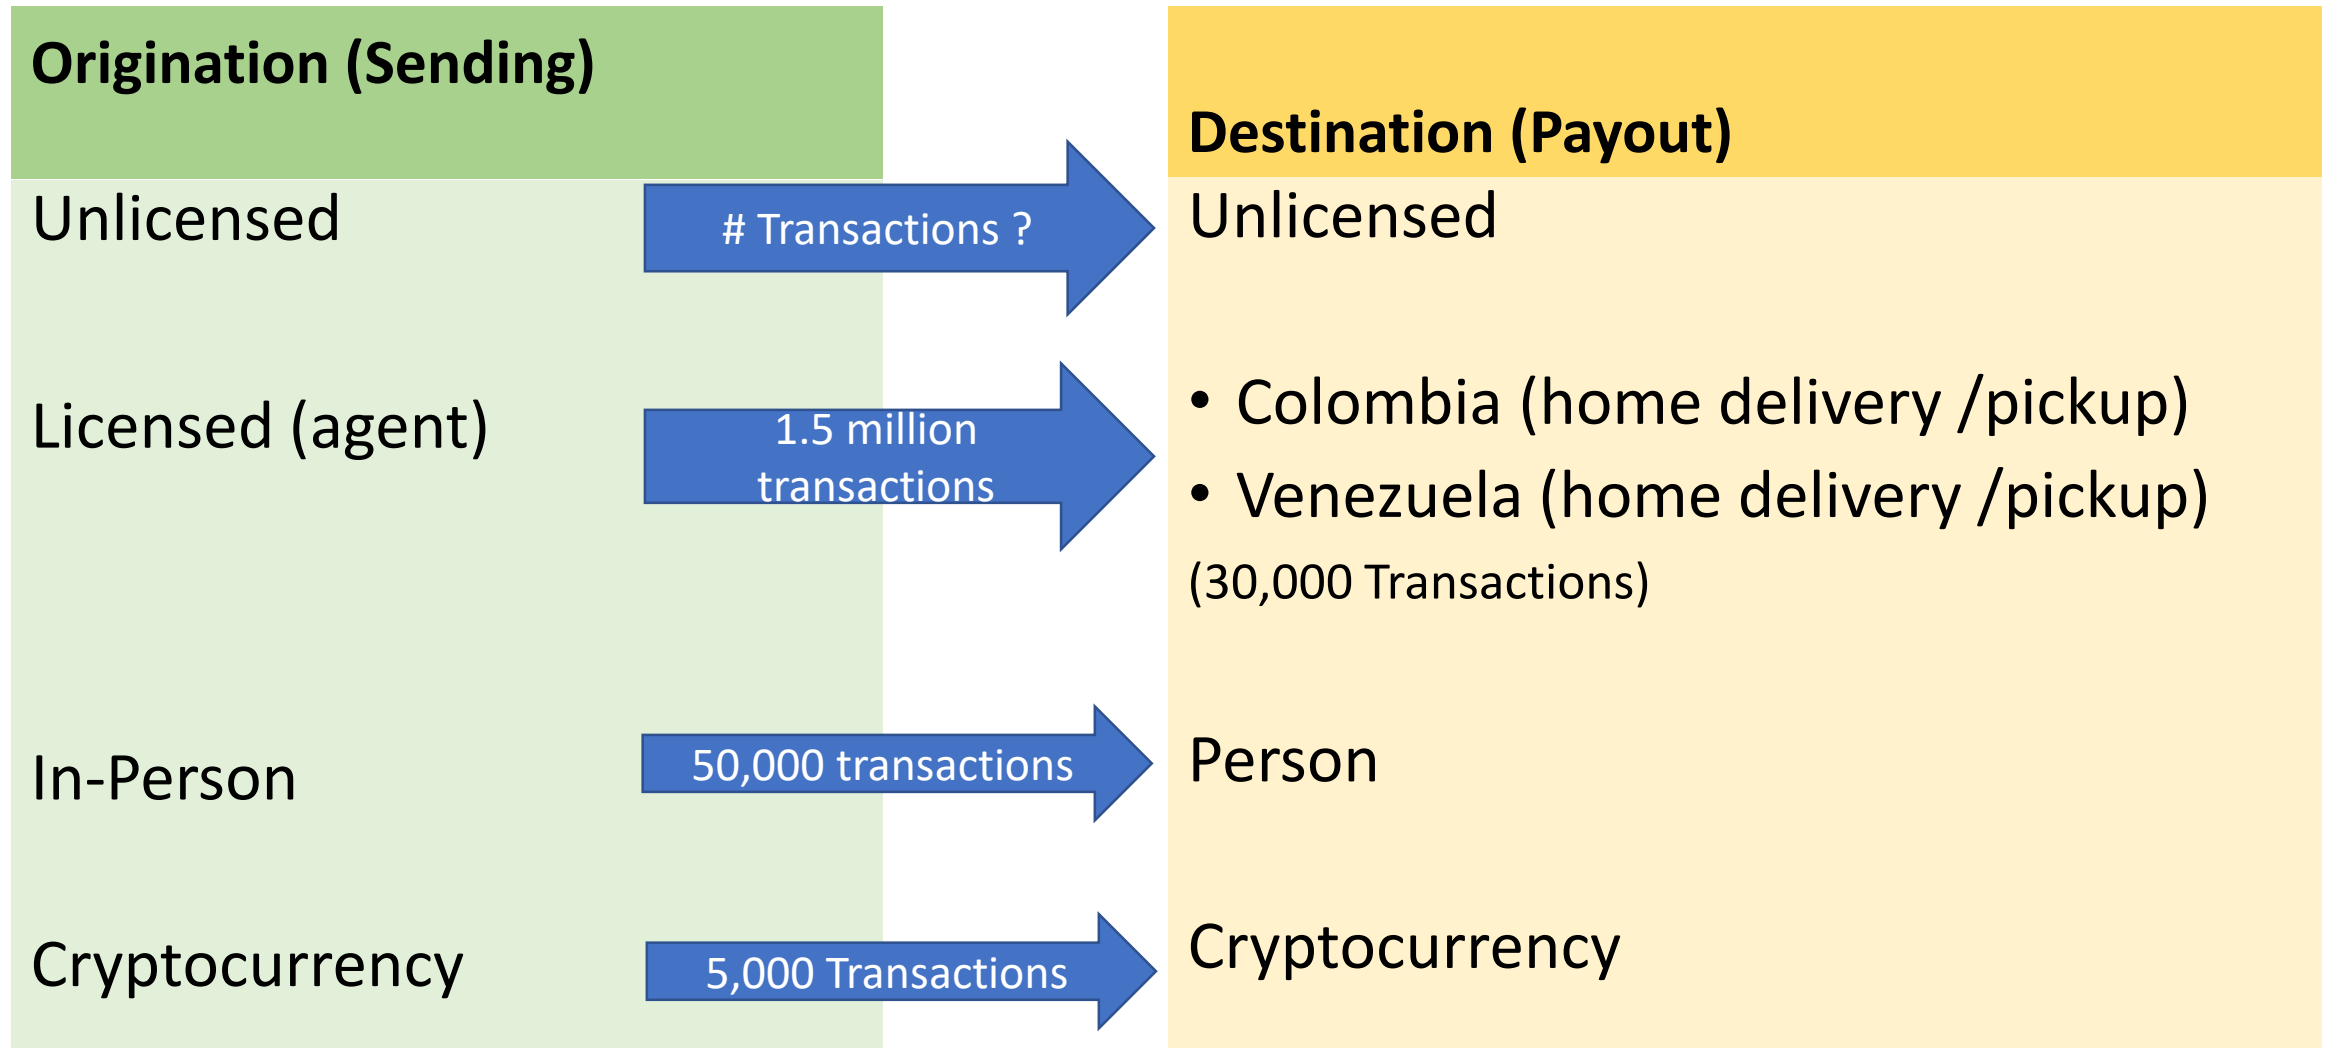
Origination (Sending)

Destination (Payout)

Unlicensed

# Transactions ?

Unlicensed

Licensed (agent)

1.5 million transactions

• Colombia (home delivery /pickup)
• Venezuela (home delivery /pickup)
(30,000 Transactions)

In-Person

50,000 transactions

Person

Cryptocurrency

5,000 Transactions

Cryptocurrency